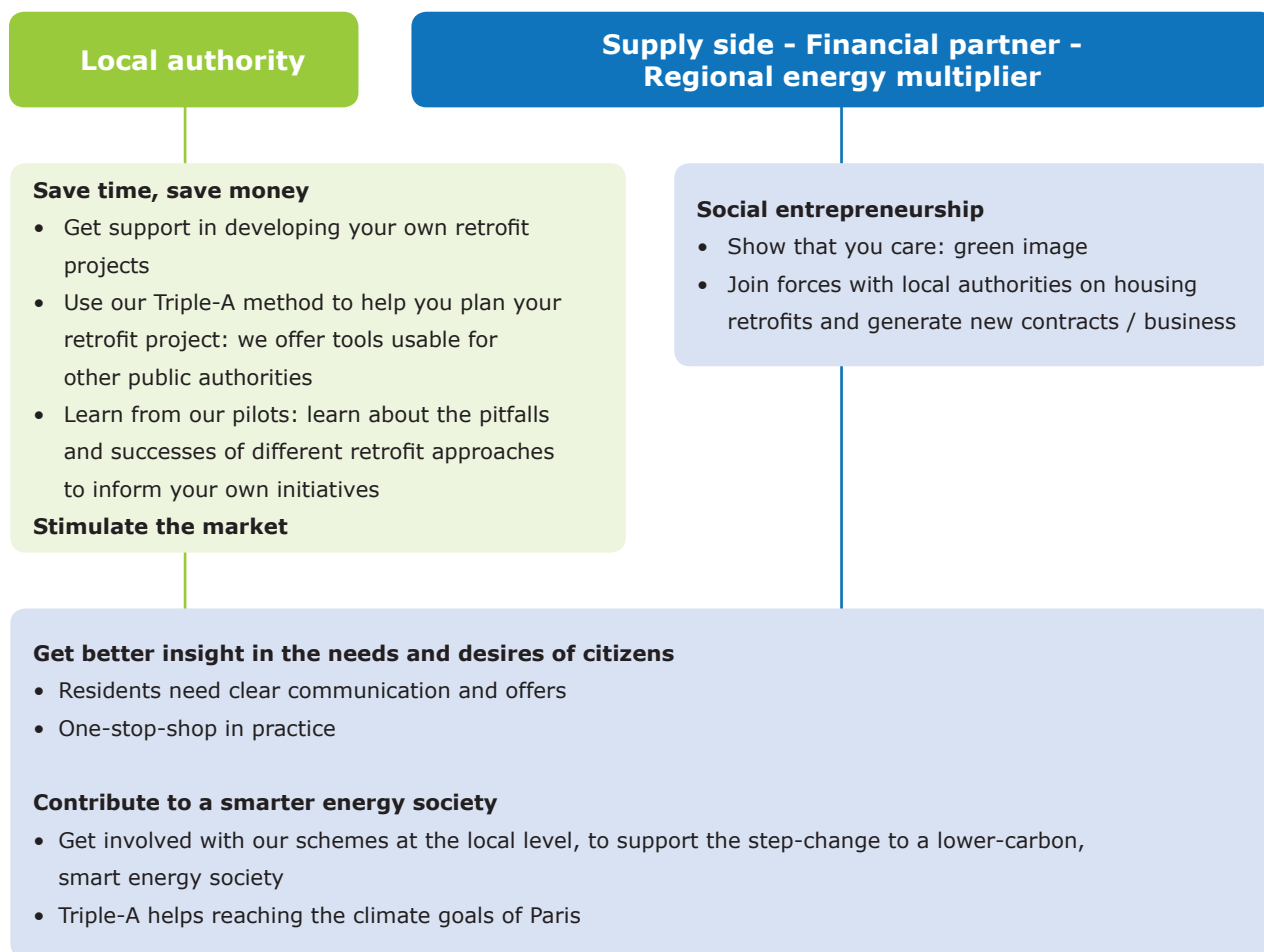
Local authority

Supply side - Financial partner - Regional energy multiplier

Save time, save money
• Get support in developing your own retrofit projects
• Use our Triple-A method to help you plan your retrofit project: we offer tools usable for other public authorities
• Learn from our pilots: learn about the pitfalls and successes of different retrofit approaches to inform your own initiatives
Stimulate the market

Social entrepreneurship
• Show that you care: green image
• Join forces with local authorities on housing retrofits and generate new contracts / business

Get better insight in the needs and desires of citizens
• Residents need clear communication and offers
• One-stop-shop in practice

Contribute to a smarter energy society
• Get involved with our schemes at the local level, to support the step-change to a lower-carbon, smart energy society
• Triple-A helps reaching the climate goals of Paris